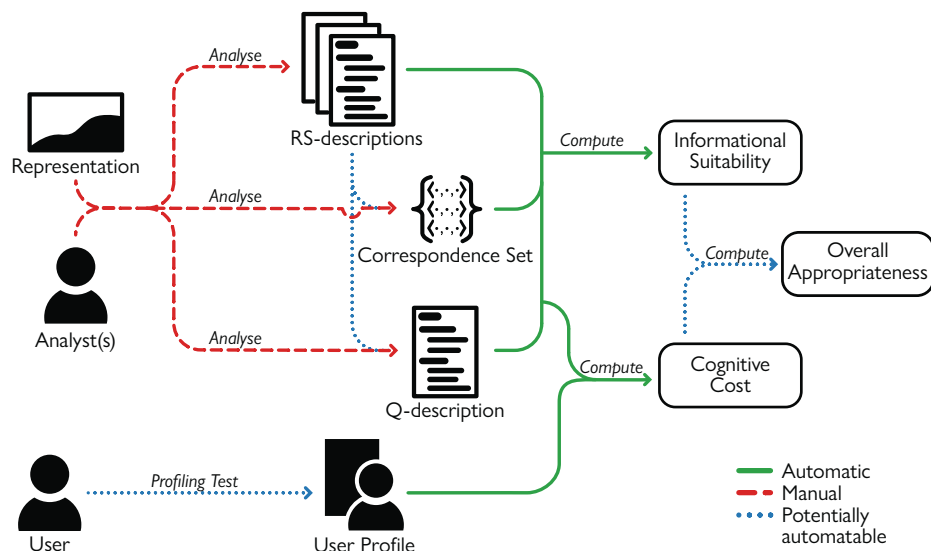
Analyse

RS-descriptions

Representation

Analyse

Correspondence Set

Analyst(s)

Analyse

Q-description

Compute

Informational Suitability

Compute

Overall Appropriateness

Compute

Cognitive Cost

User

Profiling Test

User Profile

Automatic
Manual
Potentially automatable